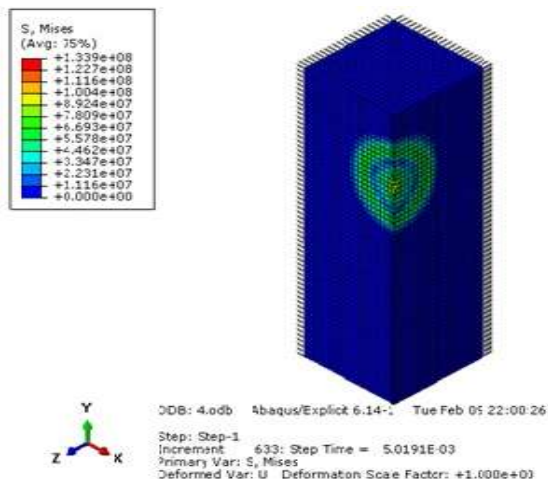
S, Mises
(Avg: 75%)
+1.339e+08
+1.227e+08
+1.116e+08
+1.004e+08
+8.924e+07
+7.809e+07
+6.693e+07
+5.578e+07
+4.462e+07
+3.347e+07
+2.231e+07
+1.116e+07
+0.000e+00

Y
Z X

ODB: 4.odb Abaqus/Explicit 6.14-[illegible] Tue Feb 0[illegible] 22:00:26

Step: Step-1
Increment 633: Step Time = 5.0191E-03
Primary Var: S, Mises
Deformed Var: U Deformation Scale Factor: +1.000e+0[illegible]